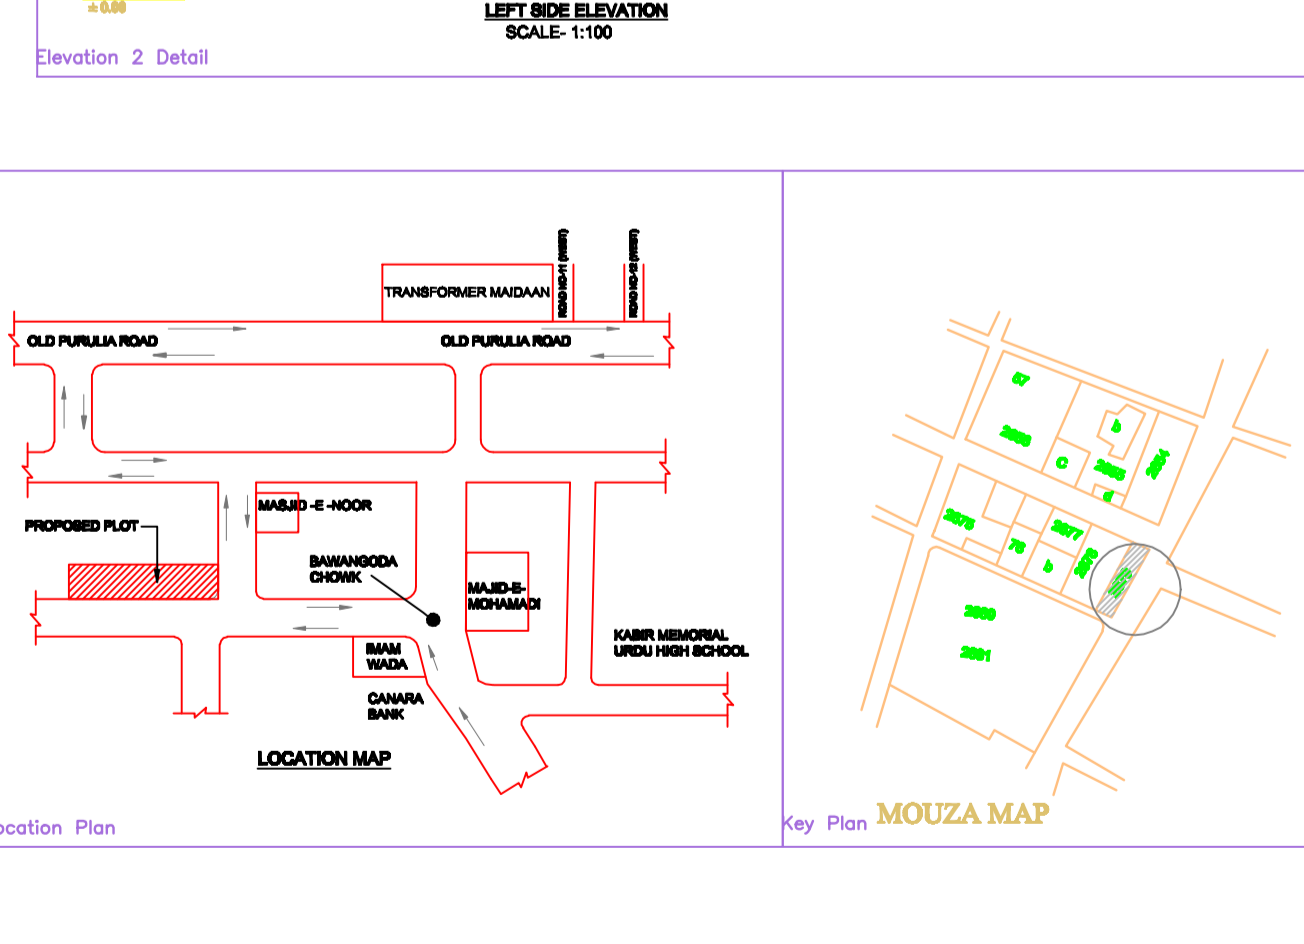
± 0.00

LEFT SIDE ELEVATION
SCALE- 1:100

Elevation 2 Detail

TRANSFORMER MAIDAAN
ROAD NO-11 (STREET)
ROAD NO-12 (STREET)
OLD PURULIA ROAD
OLD PURULIA ROAD
PROPOSED PLOT
MASJID -E -NOOR
BAWANGODA CHOWK
MAJID-E-MOHAMADI
IMAM WADA
CANARA BANK
KABIR MEMORIAL URDU HIGH SCHOOL
LOCATION MAP

ocation Plan

67
2886
b
C
2885
2884
d
2876
2877
78
b
2878
2880
2881

Key Plan MOUZA MAP